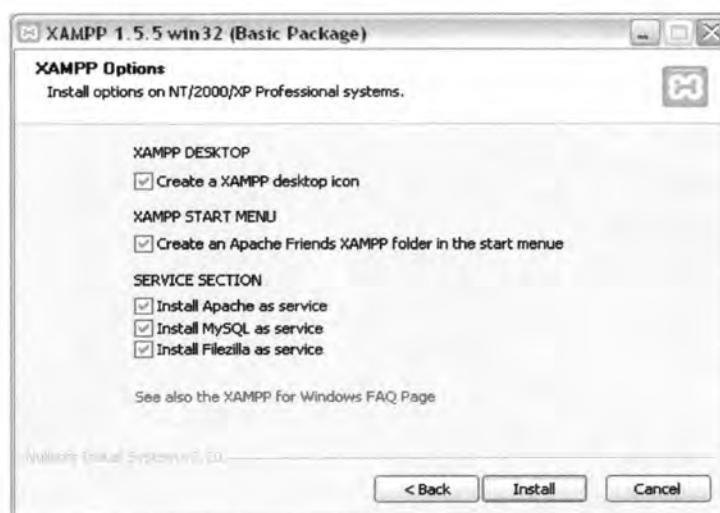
XAMPP 1.5.5 win32 (Basic Package)

XAMPP Options
Install options on NT/2000/XP Professional systems.

XAMPP DESKTOP
Create a XAMPP desktop icon

XAMPP START MENU
Create an Apache Friends XAMPP folder in the start menue

SERVICE SECTION
Install Apache as service
Install MySQL as service
Install Filezilla as service

See also the XAMPP for Windows FAQ Page

Nullsoft Install System v2.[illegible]

< Back
Install
Cancel